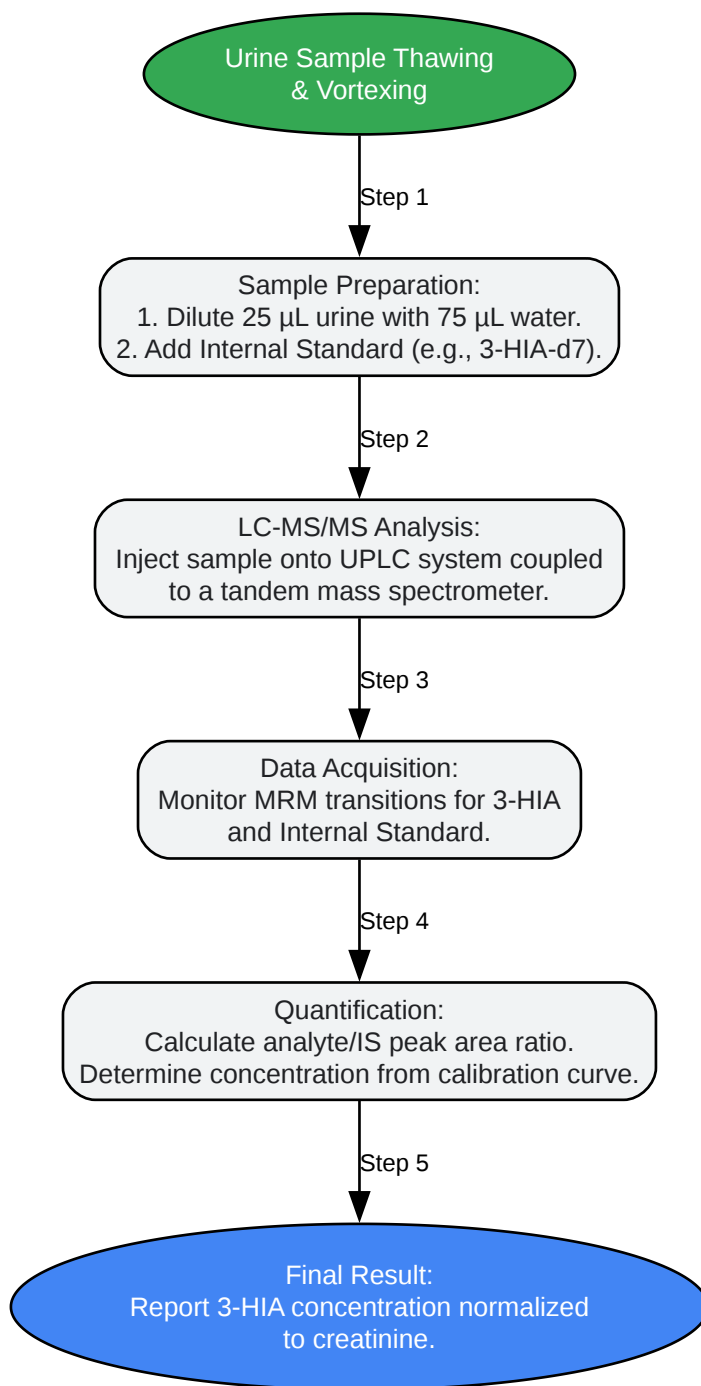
Urine Sample Thawing & Vortexing

Step 1

Sample Preparation:
1. Dilute 25 µL urine with 75 µL water.
2. Add Internal Standard (e.g., 3-HIA-d7).

Step 2

LC-MS/MS Analysis:
Inject sample onto UPLC system coupled to a tandem mass spectrometer.

Step 3

Data Acquisition:
Monitor MRM transitions for 3-HIA and Internal Standard.

Step 4

Quantification:
Calculate analyte/IS peak area ratio.
Determine concentration from calibration curve.

Step 5

Final Result:
Report 3-HIA concentration normalized to creatinine.